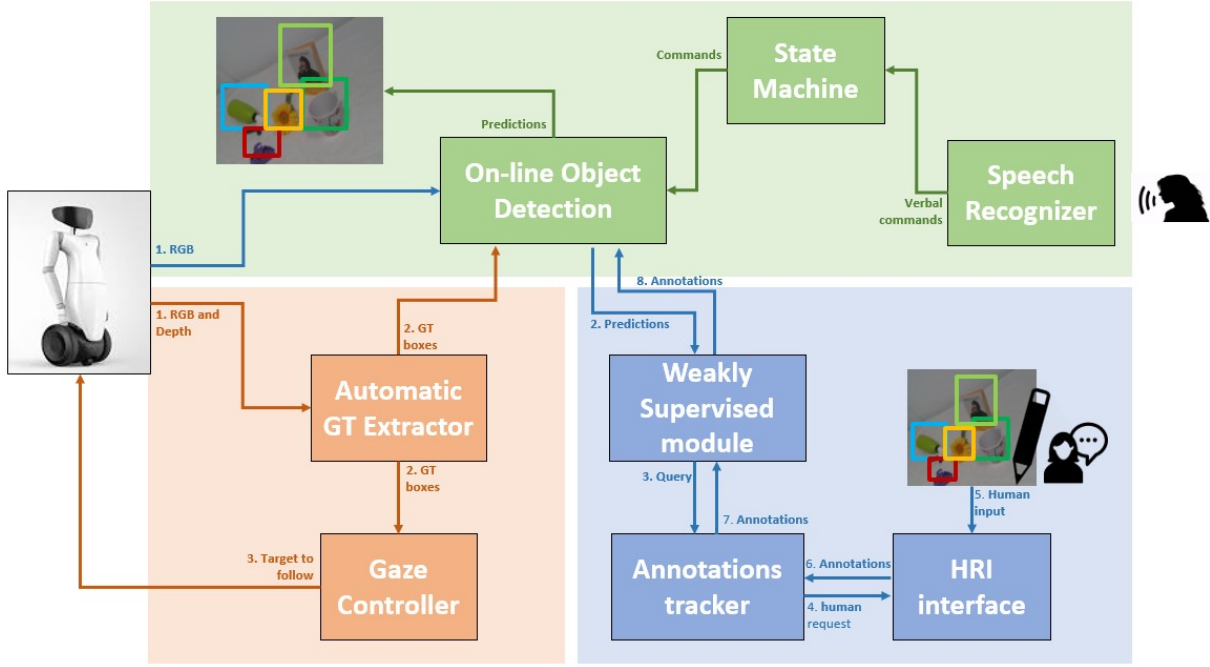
Commands

State Machine

Predictions

On-line Object Detection

Speech Recognizer

Verbal commands

1. RGB

8. Annotations

1. RGB and Depth

2. GT boxes

2. Predictions

Automatic GT Extractor

Weakly Supervised module

2. GT boxes

3. Query

7. Annotations

5. Human input

3. Target to follow

Gaze Controller

Annotations tracker

6. Annotations

4. human request

HRI interface